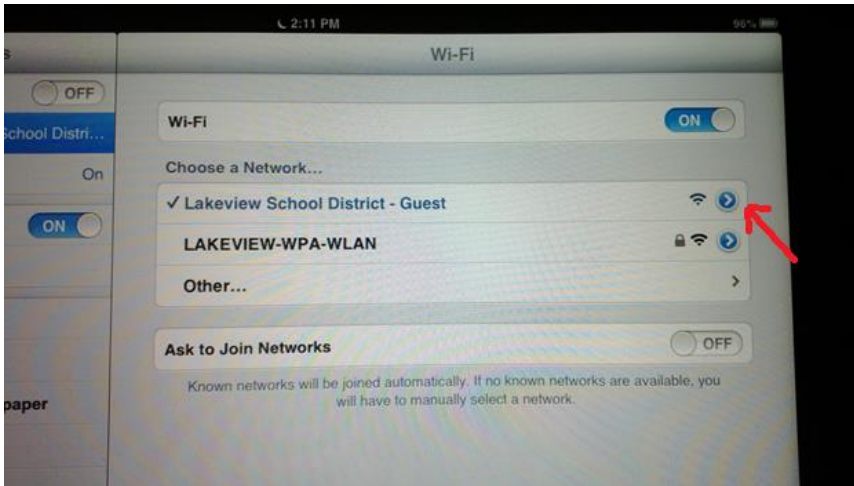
2:11 PM

96%

s

OFF

chool Distri...

On

ON

paper

Wi-Fi

Wi-Fi

ON

Choose a Network...

✓ Lakeview School District - Guest

LAKEVIEW-WPA-WLAN

Other...

Ask to Join Networks

OFF

Known networks will be joined automatically. If no known networks are available, you will have to manually select a network.